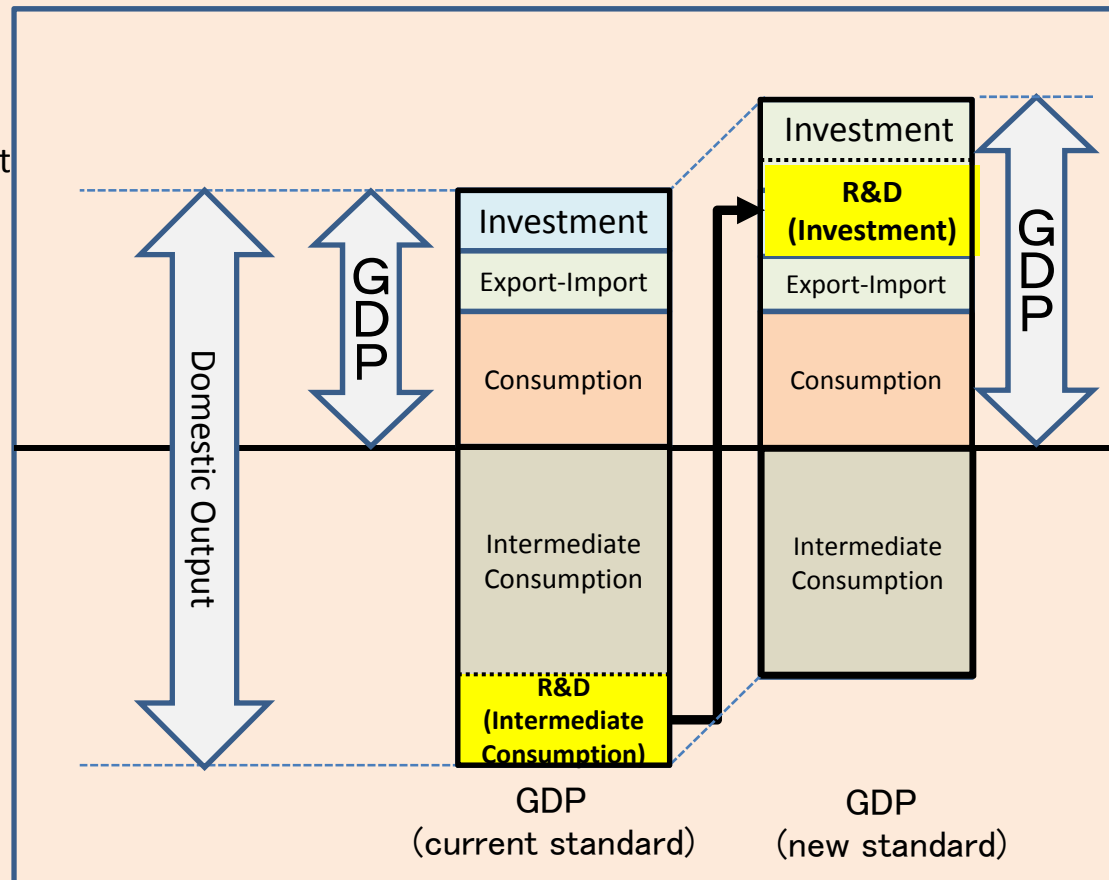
t

Domestic Output

GDP

Investment

Export-Import

Consumption

Intermediate Consumption

R&D (Intermediate Consumption)

GDP (current standard)

Investment

R&D (Investment)

Export-Import

Consumption

Intermediate Consumption

GDP

GDP (new standard)